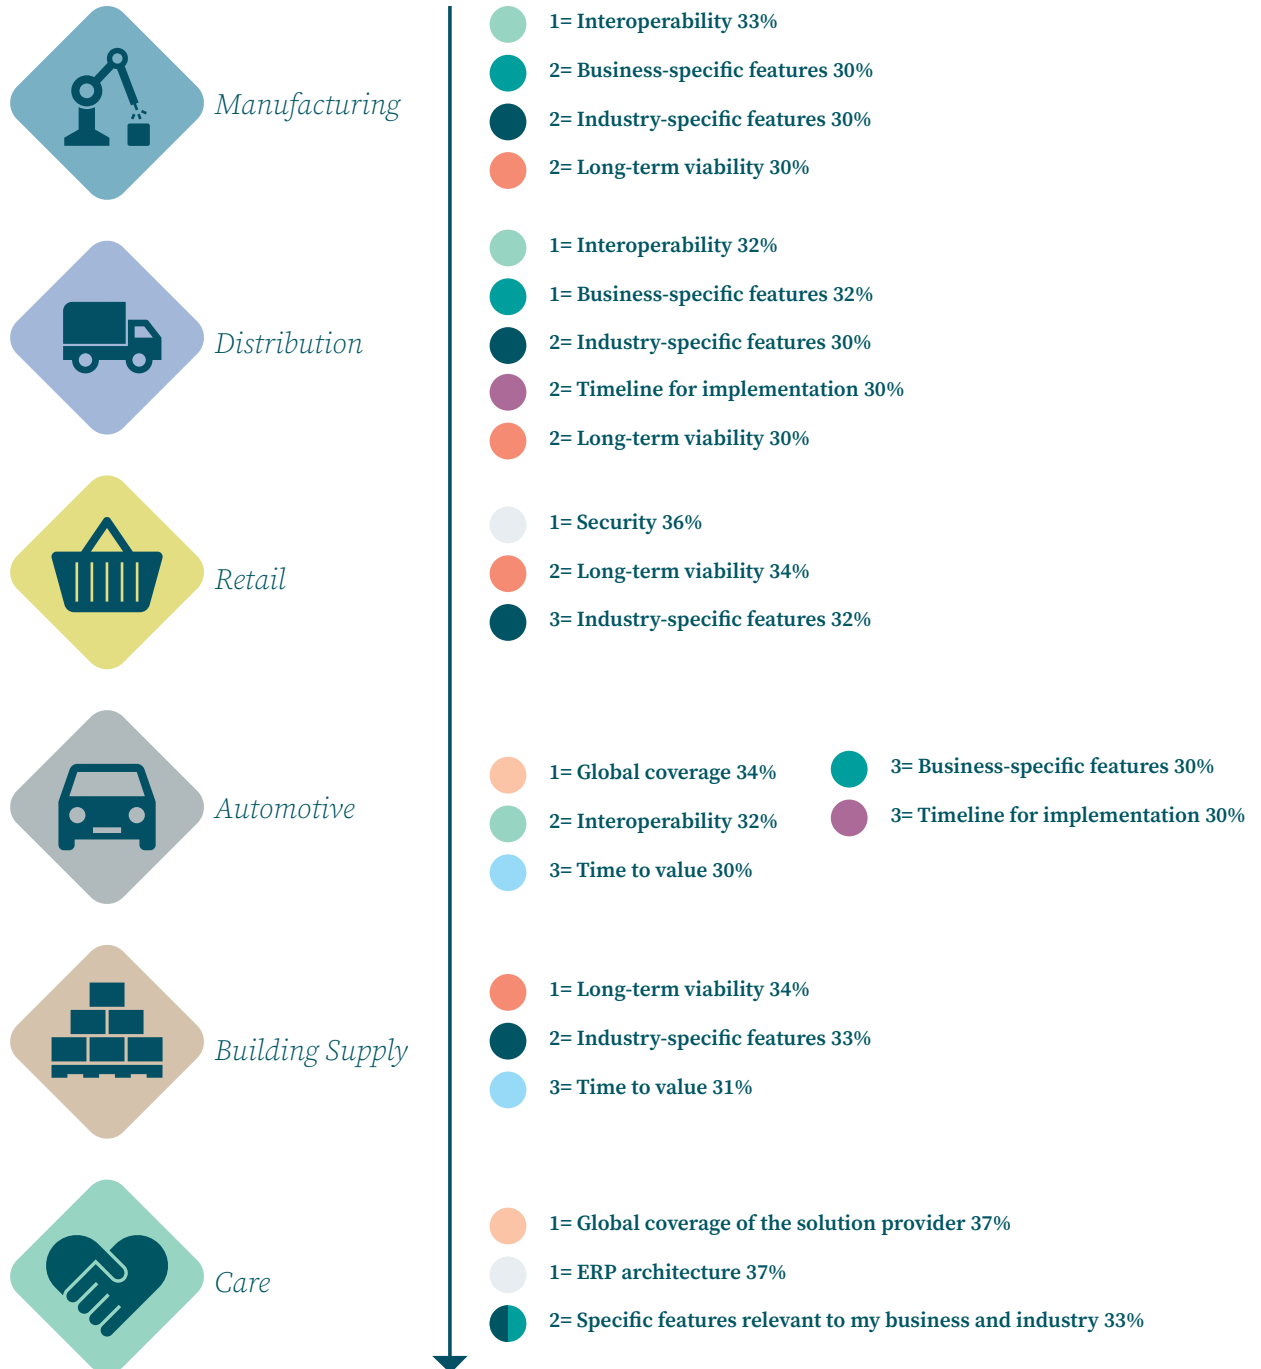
Manufacturing

1= Interoperability 33%

2= Business-specific features 30%

2= Industry-specific features 30%

2= Long-term viability 30%

Distribution

1= Interoperability 32%

1= Business-specific features 32%

2= Industry-specific features 30%

2= Timeline for implementation 30%

2= Long-term viability 30%

Retail

1= Security 36%

2= Long-term viability 34%

3= Industry-specific features 32%

Automotive

1= Global coverage 34%

2= Interoperability 32%

3= Time to value 30%

3= Business-specific features 30%

3= Timeline for implementation 30%

Building Supply

1= Long-term viability 34%

2= Industry-specific features 33%

3= Time to value 31%

Care

1= Global coverage of the solution provider 37%

1= ERP architecture 37%

2= Specific features relevant to my business and industry 33%